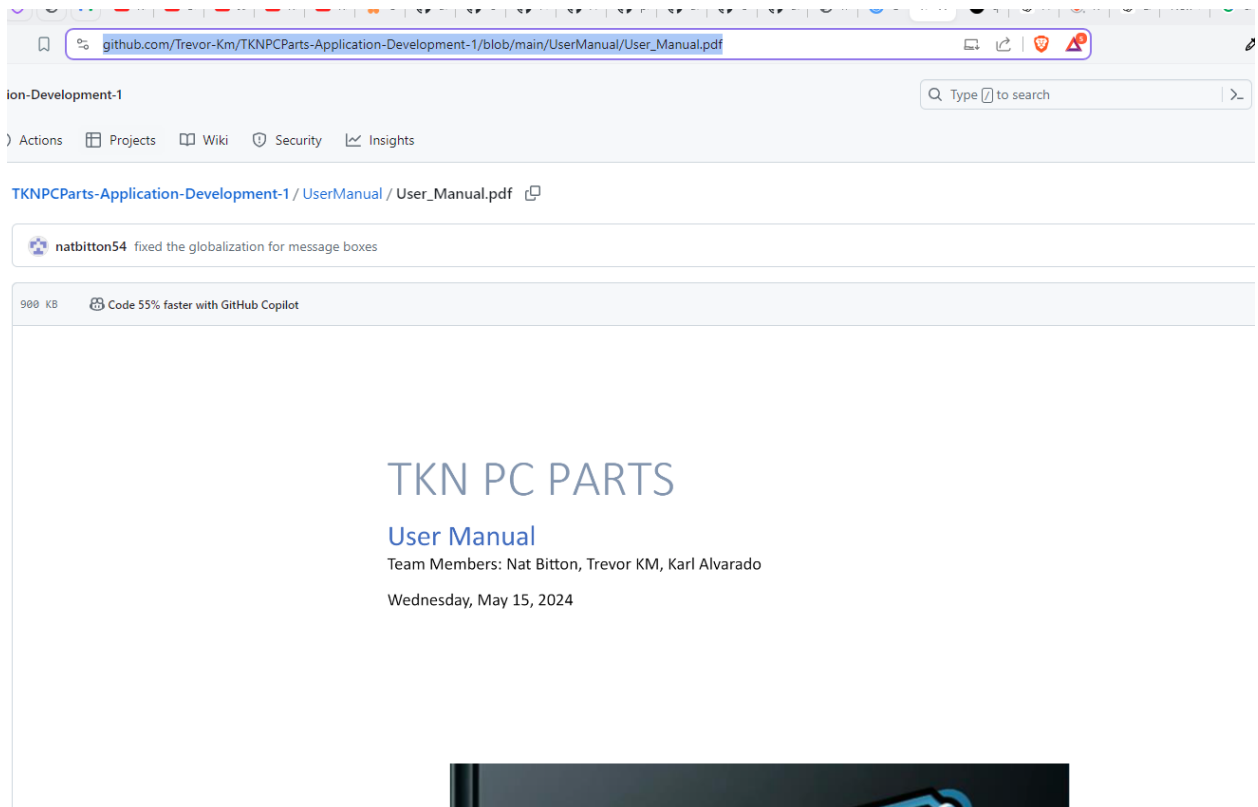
github.com/Trevor-Km/TKNPCParts-Application-Development-1/blob/main/UserManual/User_Manual.pdf

ion-Development-1

Type / to search

Actions Projects Wiki Security Insights

TKNPCParts-Application-Development-1 / UserManual / User_Manual.pdf

natbitton54 fixed the globalization for message boxes

900 KB Code 55% faster with GitHub Copilot

TKN PC PARTS

User Manual

Team Members: Nat Bitton, Trevor KM, Karl Alvarado

Wednesday, May 15, 2024